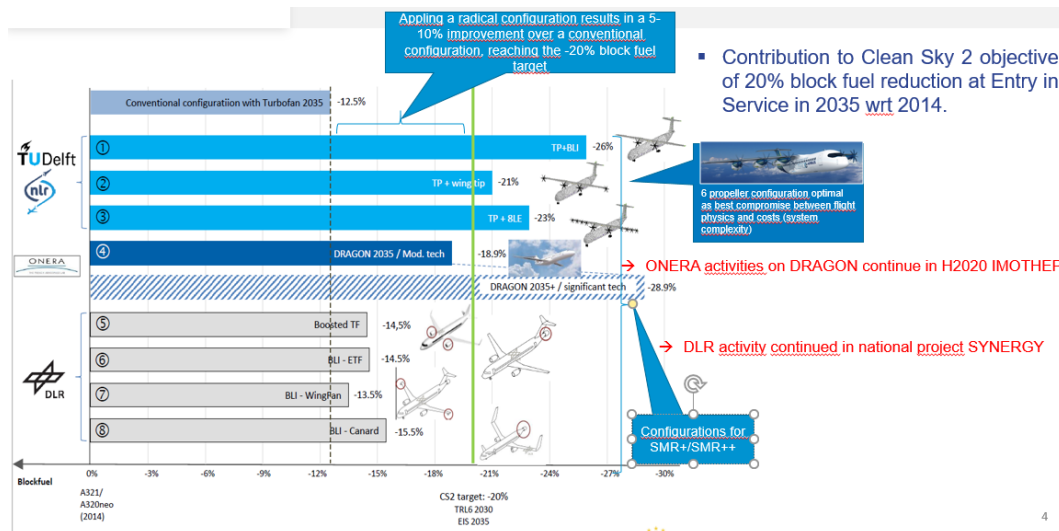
Appling a radical configuration results in a 5-10% improvement over a conventional configuration, reaching the -20% block fuel target

▪ Contribution to Clean Sky 2 objective of 20% block fuel reduction at Entry in Service in 2035 wrt 2014.

Conventional configuratiion with Turbofan 2035 -12.5%

TU Delft

nlr

① TP+BLI -26%

② TP + wing tip -21%

③ TP + BLE -23%

6 propeller configuration optimal as best compromise between flight physics and costs (system complexity)

ONERA

④ DRAGON 2035 / Mod. tech -18.9%

→ ONERA activities on DRAGON continue in H2020 IMOTHER

DRAGON 2035+ / significant tech -28.9%

⑤ Boosted TF -14,5%

→ DLR activity continued in national project SYNERGY

⑥ BLI - ETF -14.5%

DLR

⑦ BLI - WingFan -13.5%

⑧ BLI - Canard -15.5%

Configurations for SMR+/SMR++

Blockfuel

0% -3% -6% -9% -12% -15% -18% -21% -24% -27% -30%

A321/ A320neo (2014)

CS2 target: -20% TRL6 2030 EIS 2035

4